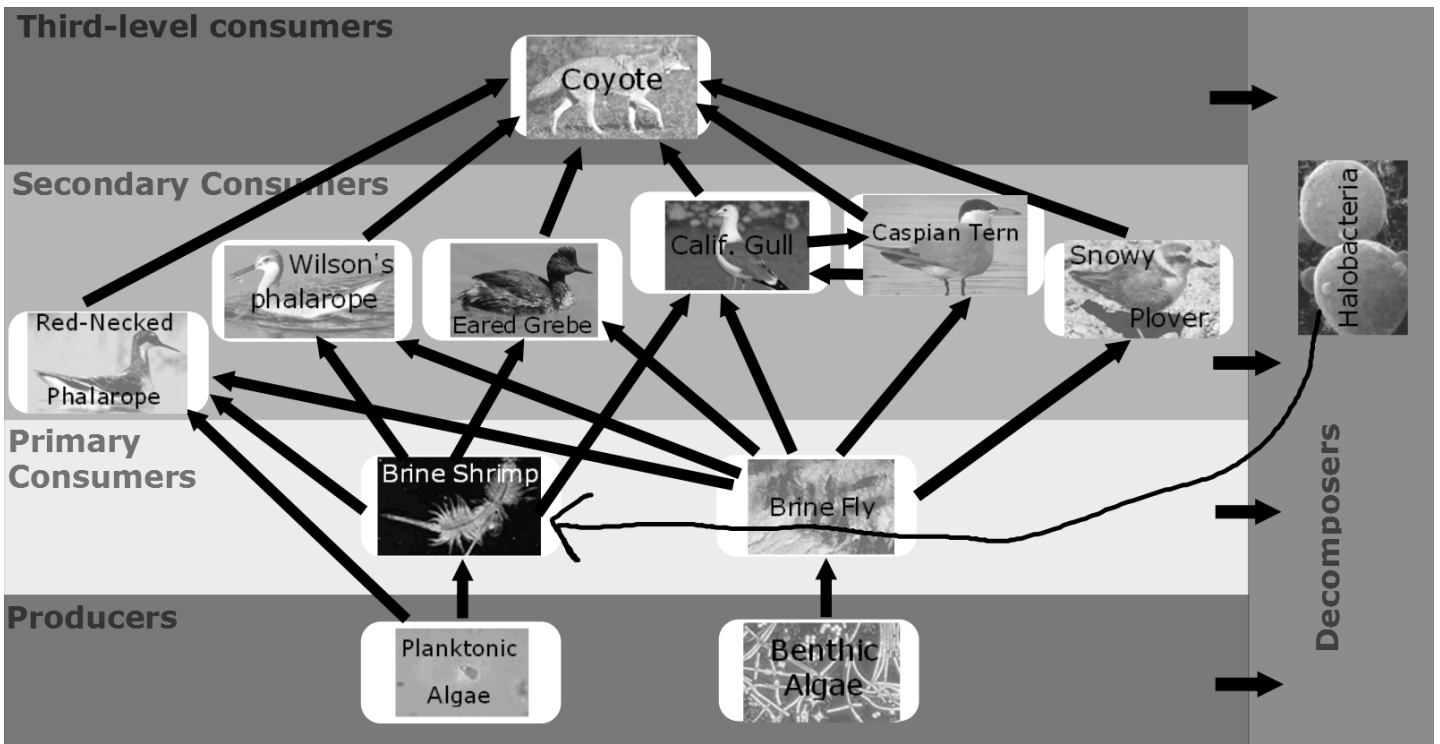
Third-level consumers

Coyote

Secondary Consumers

Wilson's phalarope

Eared Grebe

Calif. Gull

Caspian Tern

Snowy Plover

Red-Necked Phalarope

Halobacteria

Primary Consumers

Brine Shrimp

Brine Fly

Decomposers

Producers

Planktonic Algae

Benthic Algae